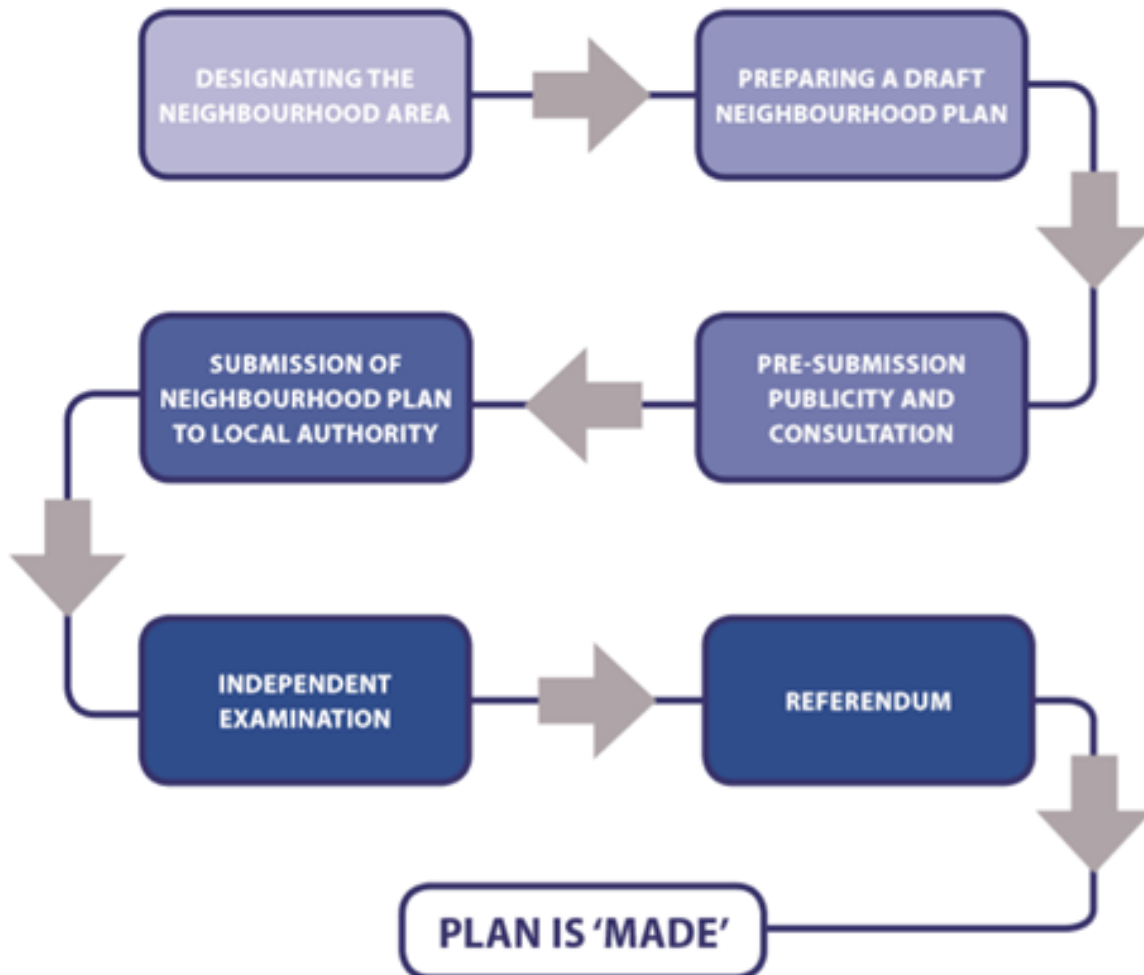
DESIGNATING THE NEIGHBOURHOOD AREA

PREPARING A DRAFT NEIGHBOURHOOD PLAN

PRE-SUBMISSION PUBLICITY AND CONSULTATION

SUBMISSION OF NEIGHBOURHOOD PLAN TO LOCAL AUTHORITY

INDEPENDENT EXAMINATION

REFERENDUM

PLAN IS 'MADE'